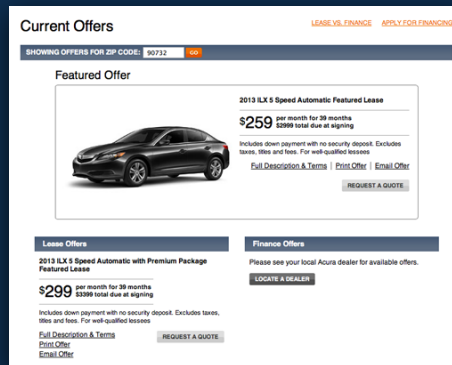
Current Offers

LEASE VS. FINANCE | APPLY FOR FINANCING

SHOWING OFFERS FOR ZIP CODE: 90732 GO

Featured Offer

2013 ILX 5 Speed Automatic Featured Lease

$259 per month for 39 months
$2999 total due at signing

Includes down payment with no security deposit. Excludes taxes, titles and fees. For well-qualified lessees

Full Description & Terms | Print Offer | Email Offer

REQUEST A QUOTE

Lease Offers

2013 ILX 5 Speed Automatic with Premium Package Featured Lease

$299 per month for 39 months
$3399 total due at signing

Includes down payment with no security deposit. Excludes taxes, titles and fees. For well-qualified lessees

Full Description & Terms
Print Offer
Email Offer

REQUEST A QUOTE

Finance Offers

Please see your local Acura dealer for available offers.

LOCATE A DEALER